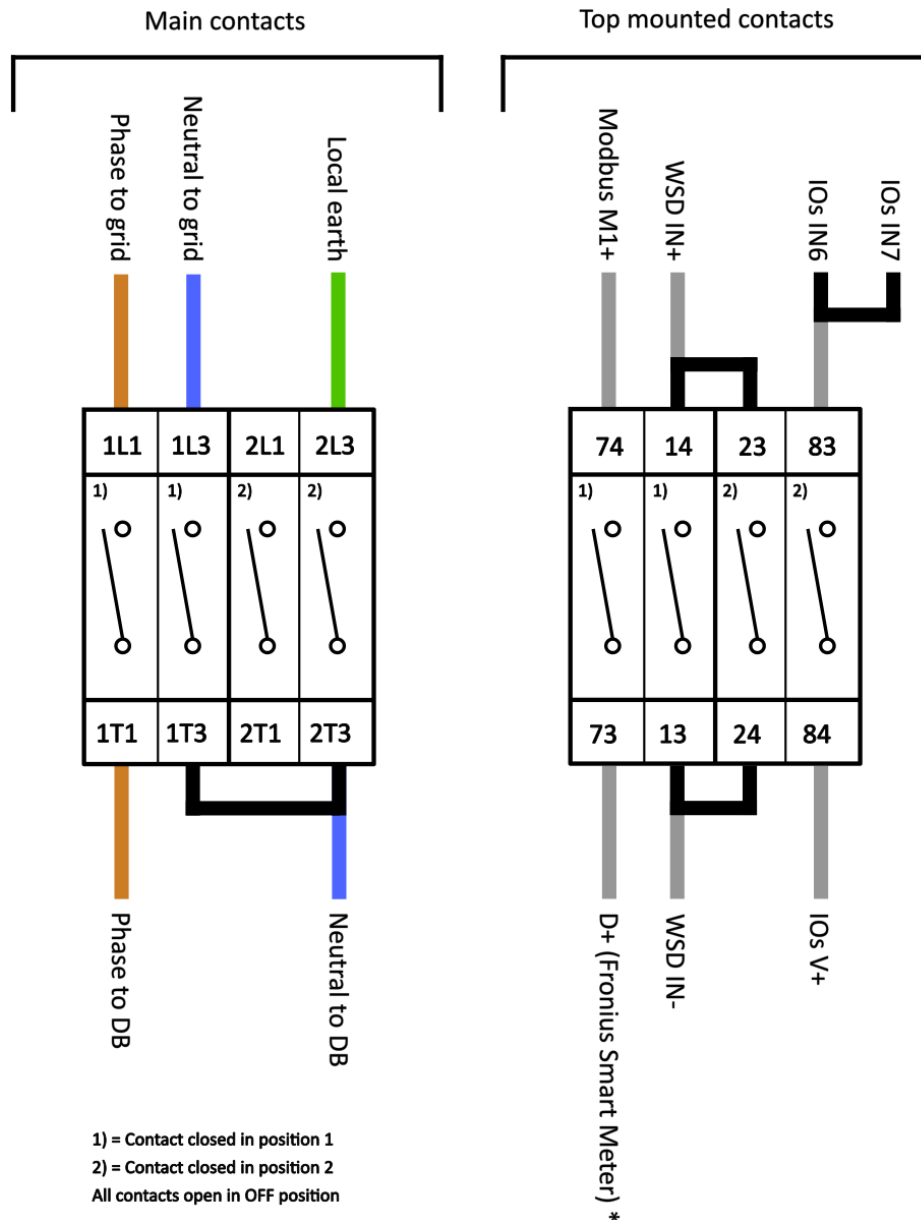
Main contacts

Top mounted contacts

Phase to grid

Neutral to grid

Local earth

Modbus M1+

WSD IN+

IOs IN6

IOs IN7

| 1L1 | 1L3 | 2L1 | 2L3 |
|---|---|---|---|
| 1) | 1) | 2) | 2) |
| 1T1 | 1T3 | 2T1 | 2T3 |

| 74 | 14 | 23 | 83 |
|---|---|---|---|
| 1) | 1) | 2) | 2) |
| 73 | 13 | 24 | 84 |

Phase to DB

Neutral to DB

D+ (Fronius Smart Meter) *

WSD IN-

IOs V+

1) = Contact closed in position 1
2) = Contact closed in position 2
All contacts open in OFF position